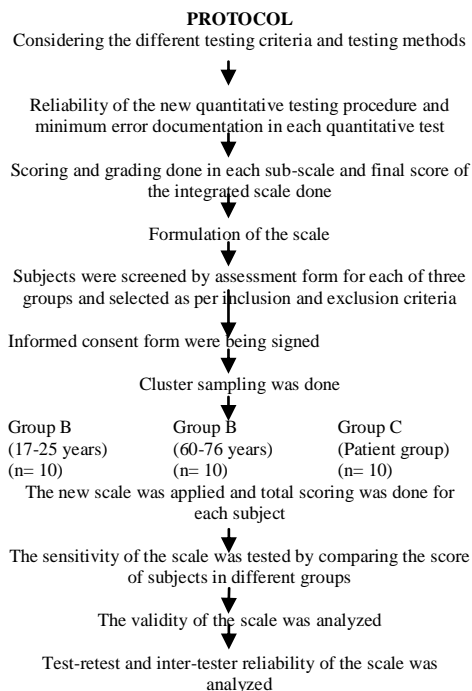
PROTOCOL

Considering the different testing criteria and testing methods

Reliability of the new quantitative testing procedure and minimum error documentation in each quantitative test

Scoring and grading done in each sub-scale and final score of the integrated scale done

Formulation of the scale

Subjects were screened by assessment form for each of three groups and selected as per inclusion and exclusion criteria

Informed consent form were being signed

Cluster sampling was done

Group B (17-25 years) (n= 10)

Group B (60-76 years) (n= 10)

Group C (Patient group) (n= 10)

The new scale was applied and total scoring was done for each subject

The sensitivity of the scale was tested by comparing the score of subjects in different groups

The validity of the scale was analyzed

Test-retest and inter-tester reliability of the scale was analyzed